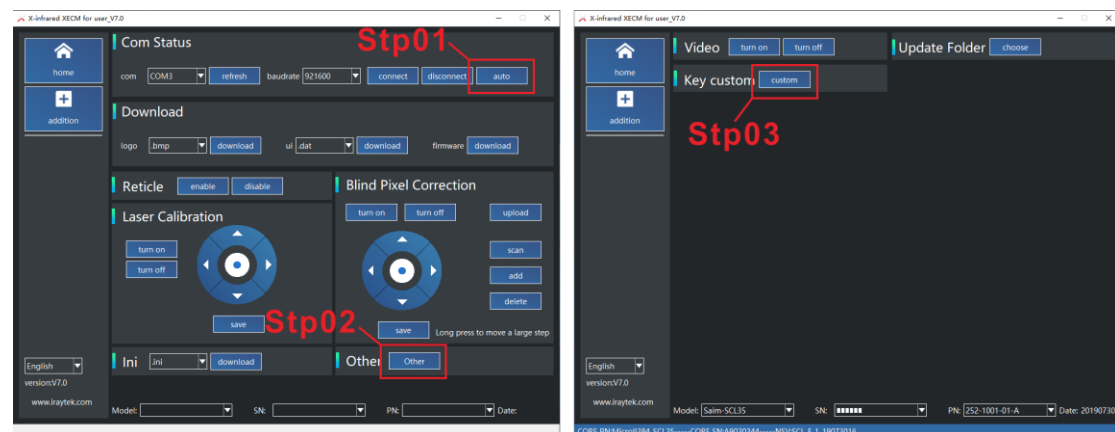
X-infrared XECM for user_V7.0

home

addition

Com Status

Stp01

com COM3 refresh baudrate 921600 connect disconnect auto

Download

logo .bmp download ui .dat download firmware download

Reticle enable disable

Blind Pixel Correction

Laser Calibration

turn on turn off upload

turn on

turn off

scan

add

delete

save

Stp02

save Long press to move a large step

Ini .ini download

Other Other

English

version:V7.0

www.iraytek.com

Model: SN: PN: Date:

X-infrared XECM for user_V7.0

home

addition

Video turn on turn off

Update Folder choose

Key custom custom

Stp03

English

version:V7.0

www.iraytek.com

Model: Saim-SCL35 SN: ■■■■■■ PN: 252-1001-01-A Date: 20190730

CORE PN:Micro384_SCL35 CORE SN:A9020244 NSV:SCL_5_1_19073016